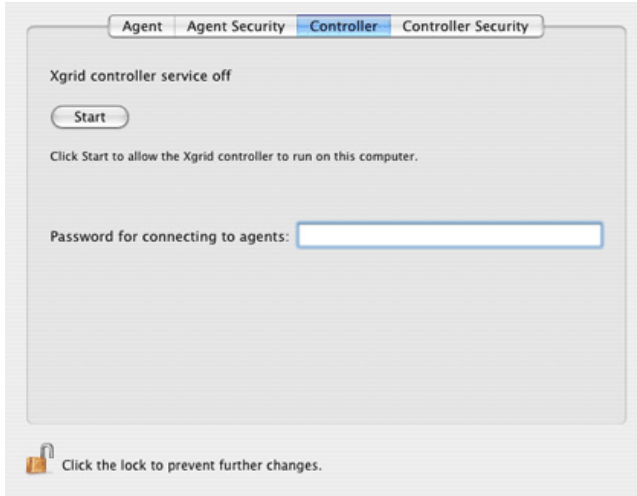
Agent Agent Security Controller Controller Security

Xgrid controller service off

Start

Click Start to allow the Xgrid controller to run on this computer.

Password for connecting to agents:

Click the lock to prevent further changes.